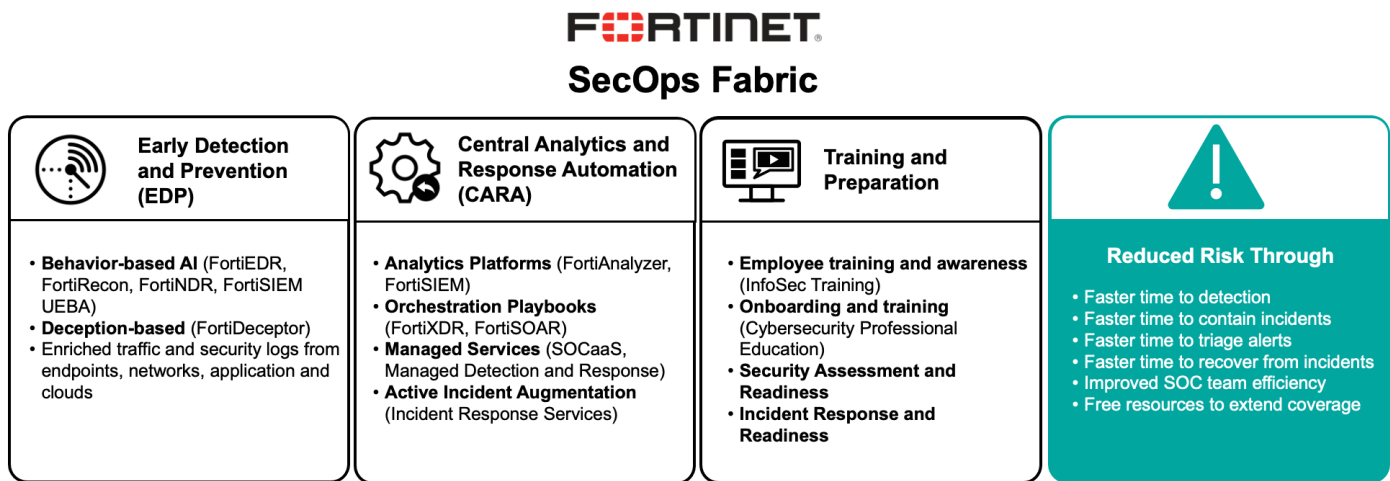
FORTINET

SecOps Fabric

Early Detection and Prevention (EDP)

- Behavior-based AI (FortiEDR, FortiRecon, FortiNDR, FortiSIEM UEBA)
- Deception-based (FortiDeceptor)
- Enriched traffic and security logs from endpoints, networks, application and clouds

Central Analytics and Response Automation (CARA)

- Analytics Platforms (FortiAnalyzer, FortiSIEM)
- Orchestration Playbooks (FortiXDR, FortiSOAR)
- Managed Services (SOCaaS, Managed Detection and Response)
- Active Incident Augmentation (Incident Response Services)

Training and Preparation

- Employee training and awareness (InfoSec Training)
- Onboarding and training (Cybersecurity Professional Education)
- Security Assessment and Readiness
- Incident Response and Readiness

Reduced Risk Through

- Faster time to detection
- Faster time to contain incidents
- Faster time to triage alerts
- Faster time to recover from incidents
- Improved SOC team efficiency
- Free resources to extend coverage